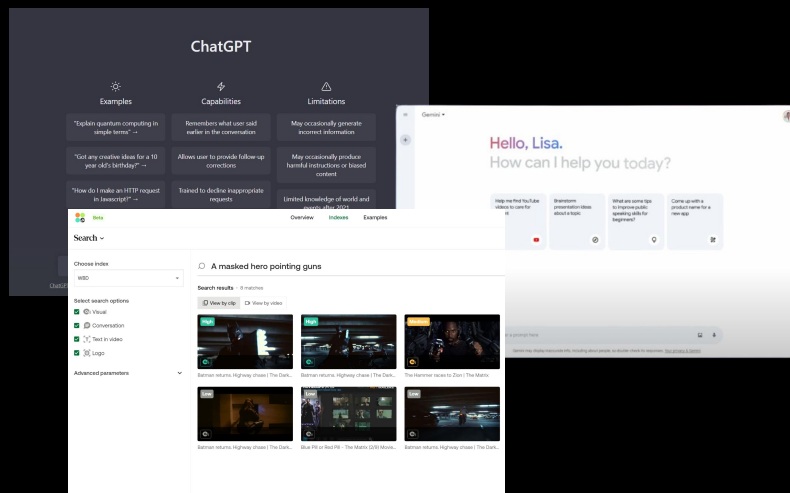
ChatGPT

Examples

"Explain quantum computing in simple terms" →

"Got any creative ideas for a 10 year old's birthday?" →

"How do I make an HTTP request in Javascript?" →

Capabilities

Remembers what user said earlier in the conversation

Allows user to provide follow-up corrections

Trained to decline inappropriate requests

Limitations

May occasionally generate incorrect information

May occasionally produce harmful instructions or biased content

Limited knowledge of world and events after 2021

Gemini

Hello, Lisa.
How can I help you today?

Help me find YouTube videos to care for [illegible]

Brainstorm presentation ideas about a topic

What are some tips to improve public speaking skills for beginners?

Come up with a product name for a new app

Enter a prompt here

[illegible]

Beta

Overview

Indexes

Examples

Search

Choose index

WSD

Select search options

Visual

Conversation

Text in video

Logo

Advanced parameters

A masked hero pointing guns

Search results · 8 matches

View by clip

View by video

High

High

Medium

Batman returns. Highway chase | The Dark...

Batman returns. Highway chase | The Dark...

The Hammer races to Zion | The Matrix

Low

Low

Low

Batman returns. Highway chase | The Dark...

Blue Pill or Red Pill - The Matrix (2/9) Movie...

Batman returns. Highway chase | The Dark...